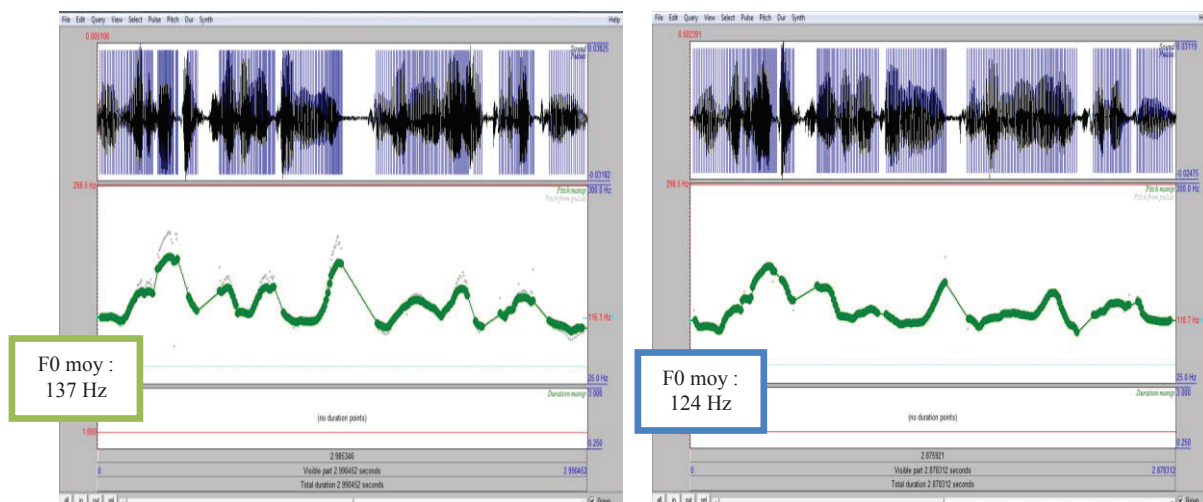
File Edit Query View Select Pulse Pitch Dur Synth
Help
0.005106
Sound
Pulses
0.03825
-0.03182
298.5 Hz
Pitch manip
Pitch from pulses
300.0 Hz
116.3 Hz
25.0 Hz
Duration manip
3.000
(no duration points)
1.000
0.250
2.985346
0
Visible part 2.990452 seconds
2.990452
Total duration 2.990452 seconds

F0 moy : 137 Hz

File Edit Query View Select Pulse Pitch Dur Synth
0.002391
Sound
Pulses
0.03119
-0.02475
298.5 Hz
Pitch manip
Pitch from pulses
300.0 Hz
110.7 Hz
25.0 Hz
Duration manip
3.000
(no duration points)
0.250
2.875921
0
Visible part 2.878312 seconds
2.878312
Total duration 2.878312 seconds

F0 moy : 124 Hz